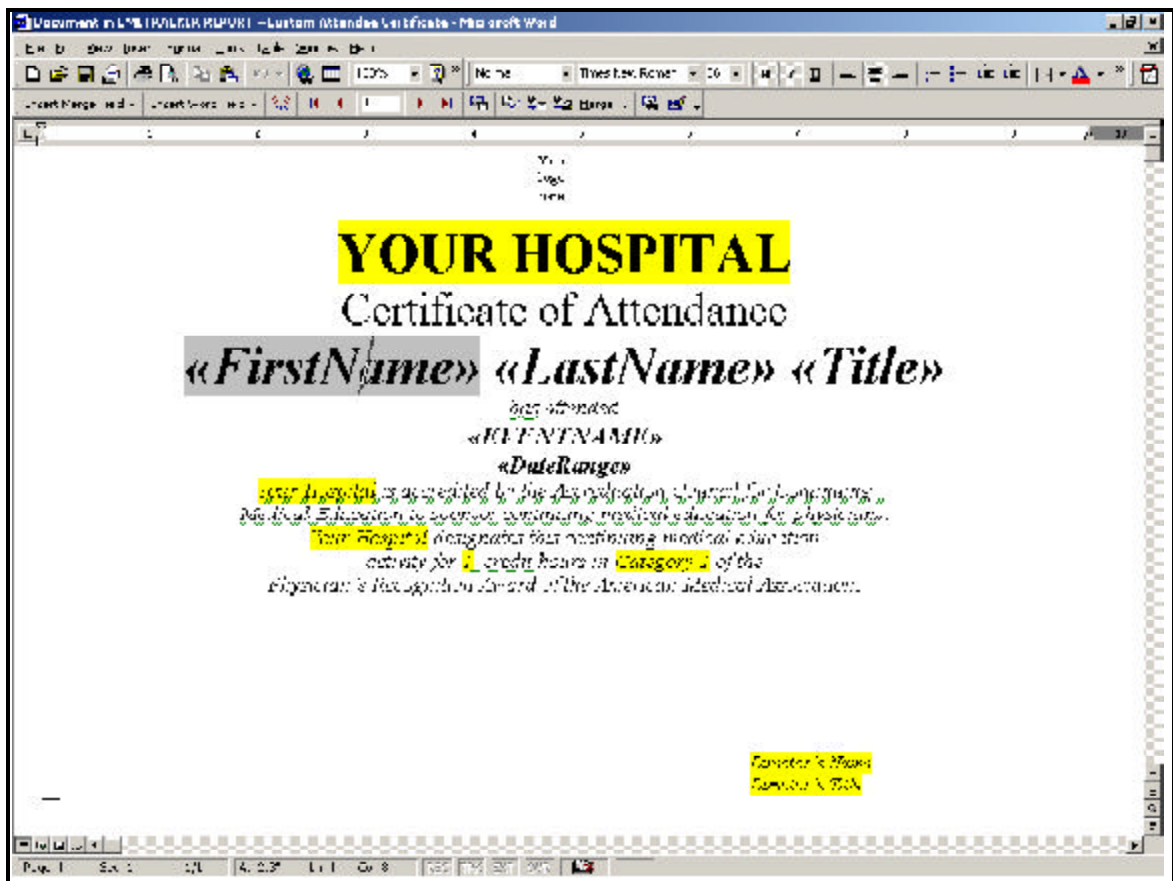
Document in EMLTRACKER REPORT - Custom Attendee Certificate - Microsoft Word

YOUR HOSPITAL
Certificate of Attendance
«FirstName» «LastName» «Title»
has attended
«EVENTNAME»
«DateRange»
Your Hospital is accredited by the Accreditation Council for Continuing Medical Education to sponsor continuing medical education for physicians. Your Hospital designates this continuing medical education activity for 1 credit hours in Category 1 of the Physician's Recognition Award of the American Medical Association.

Director's Name
Director's Title

Page 1 Sec 1 1/1 At 0.5" Ln 1 Col 8